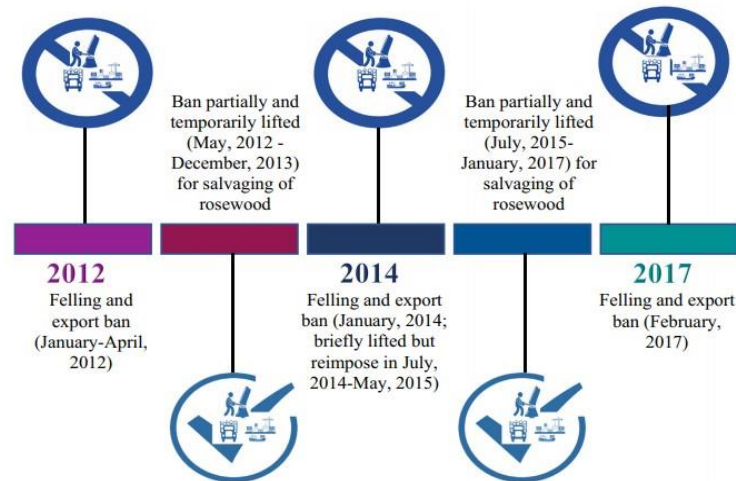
Ban partially and temporarily lifted (May, 2012 - December, 2013) for salvaging of rosewood

Ban partially and temporarily lifted (July, 2015- January, 2017) for salvaging of rosewood

2012
Felling and export ban (January-April, 2012)

2014
Felling and export ban (January, 2014; briefly lifted but reimpose in July, 2014-May, 2015)

2017
Felling and export ban (February, 2017)